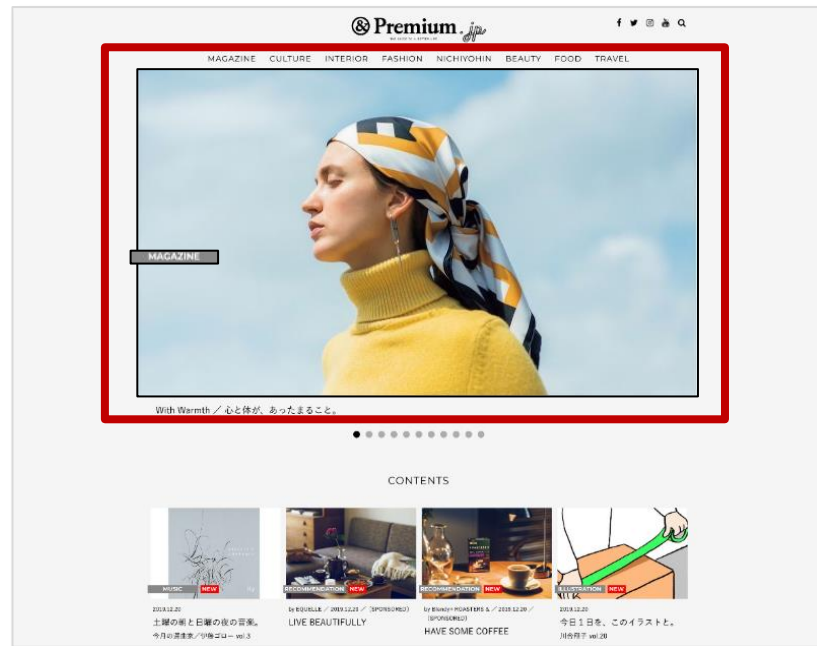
&Premium.jp

MAGAZINE CULTURE INTERIOR FASHION NICHIYOHIN BEAUTY FOOD TRAVEL

MAGAZINE

With Warmth ／ 心と体が、あったまること。

CONTENTS

MUSIC NEW
2019.12.20
土曜の朝と日曜の夜の音楽。
今月の選曲家／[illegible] vol.3

RECOMMENDATION NEW
by EQUELLE ／ 2019.12.21 ／ (SPONSORED)
LIVE BEAUTIFULLY

RECOMMENDATION NEW
by Blendy® ROASTERS & ／ 2019.12.20 ／ (SPONSORED)
HAVE SOME COFFEE

ILLUSTRATION NEW
2019.12.20
今日１日を、このイラストと。
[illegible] vol.20